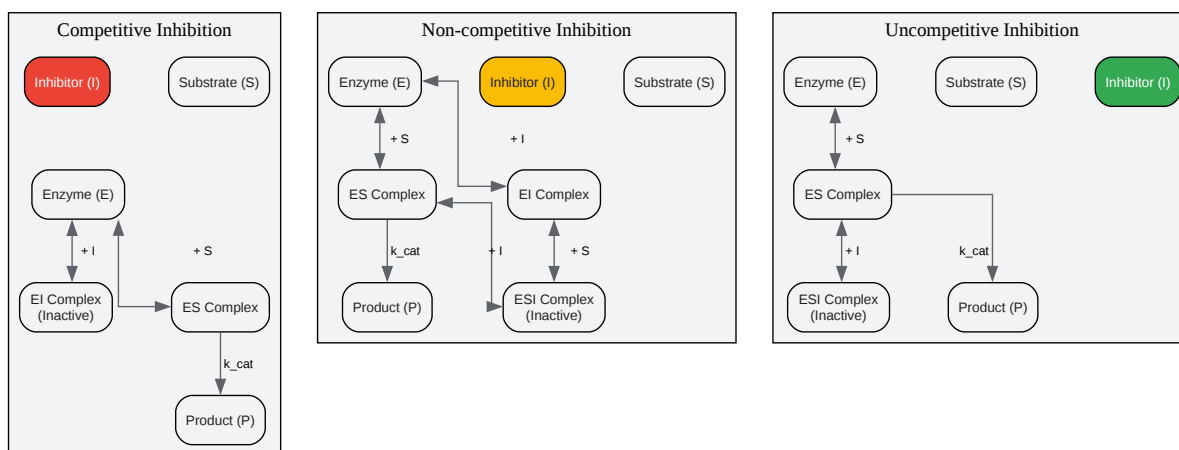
Competitive Inhibition

Inhibitor (I)

Substrate (S)

Enzyme (E)

+ I

+ S

EI Complex (Inactive)

ES Complex

k_cat

Product (P)

Non-competitive Inhibition

Enzyme (E)

Inhibitor (I)

Substrate (S)

+ S

+ I

ES Complex

EI Complex

k_cat

+ I

+ S

Product (P)

ESI Complex (Inactive)

Uncompetitive Inhibition

Enzyme (E)

Substrate (S)

Inhibitor (I)

+ S

ES Complex

+ I

k_cat

ESI Complex (Inactive)

Product (P)